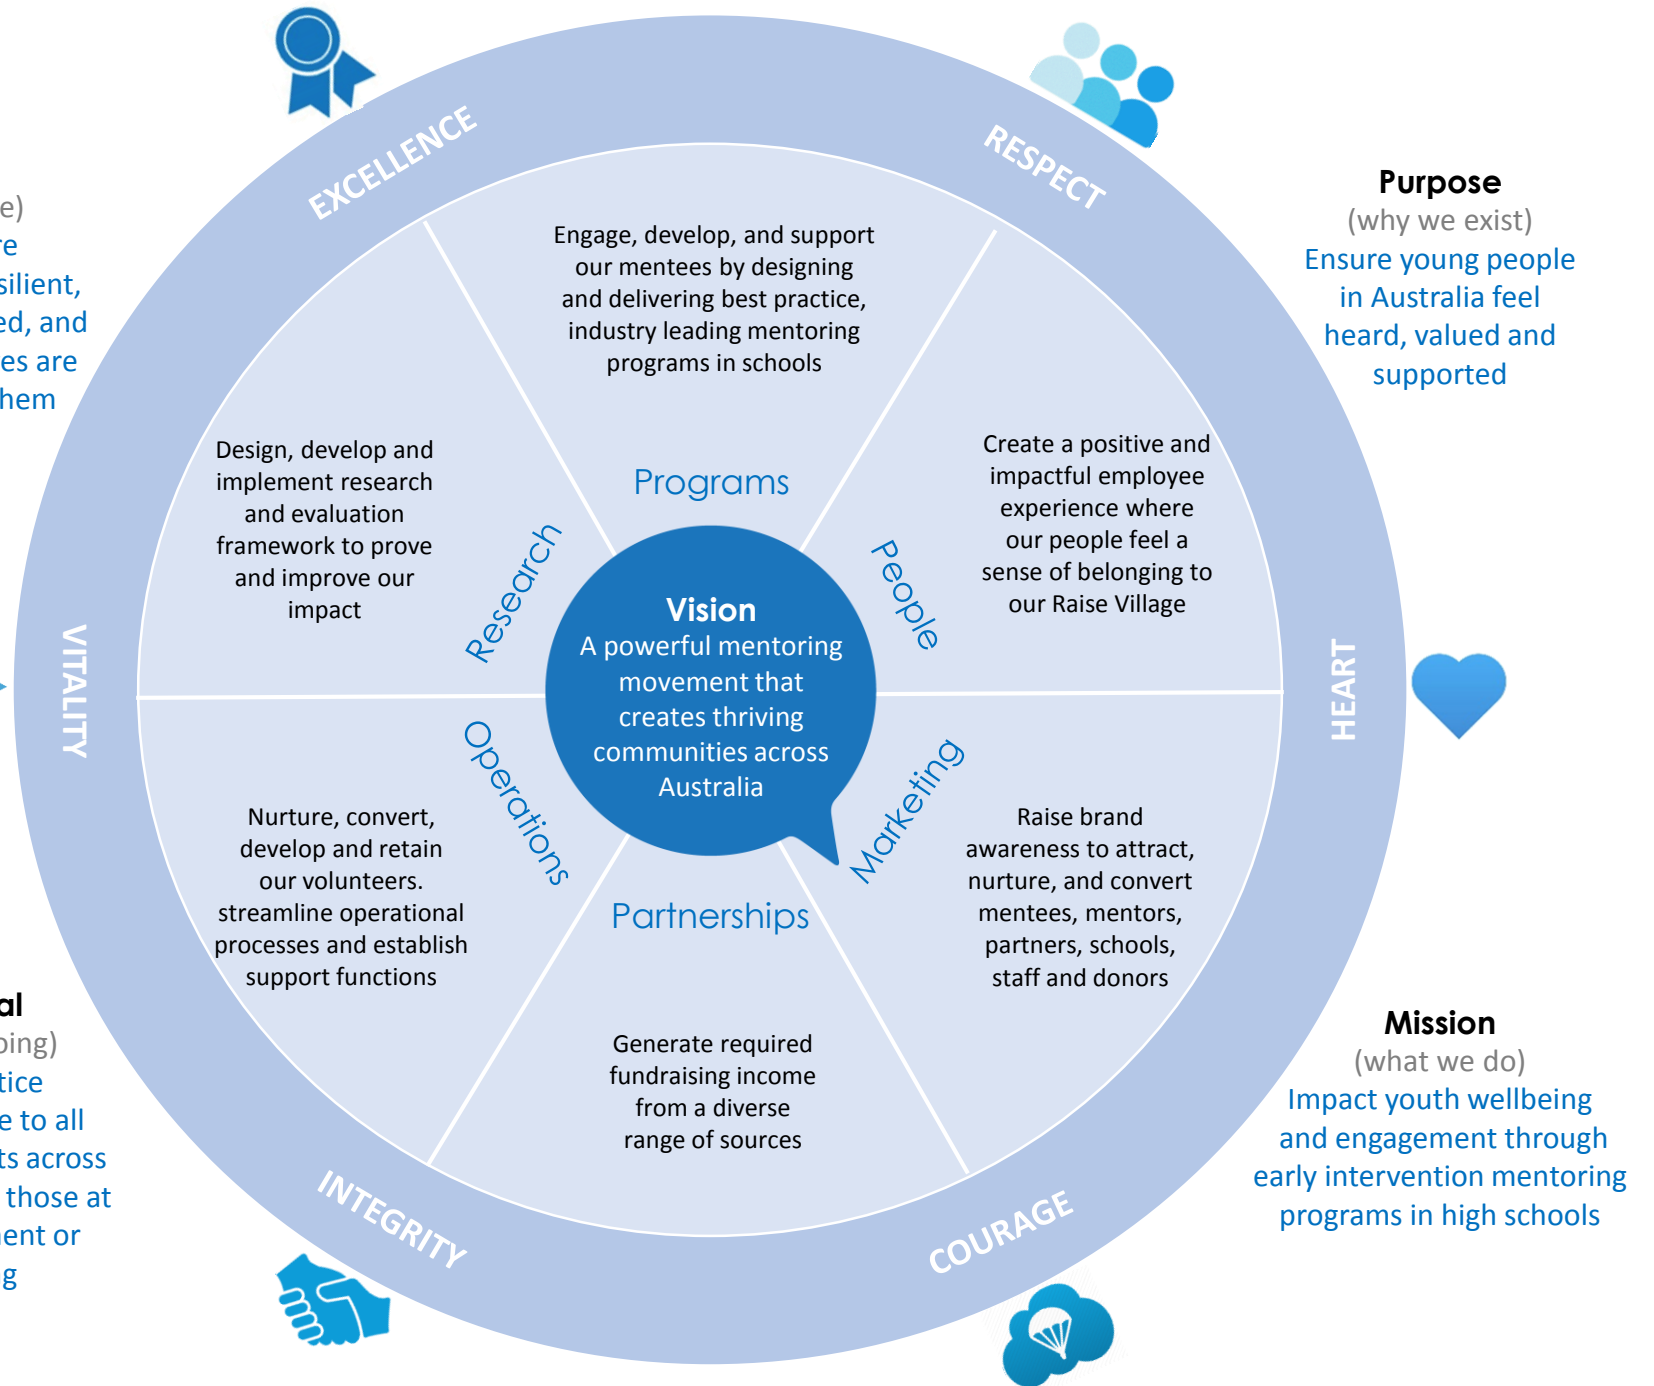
e)
re
silient,
ed, and
es are
hem

al
bing)
tice
e to all
ts across
those at
ent or
g

EXCELLENCE

RESPECT

Purpose
(why we exist)
Ensure young people in Australia feel heard, valued and supported

Engage, develop, and support our mentees by designing and delivering best practice, industry leading mentoring programs in schools

Programs

Design, develop and implement research and evaluation framework to prove and improve our impact

Research

Create a positive and impactful employee experience where our people feel a sense of belonging to our Raise Village

People

VITALITY

Vision
A powerful mentoring movement that creates thriving communities across Australia

HEART

Operations

Nurture, convert, develop and retain our volunteers. streamline operational processes and establish support functions

Marketing

Raise brand awareness to attract, nurture, and convert mentees, mentors, partners, schools, staff and donors

Partnerships

Generate required fundraising income from a diverse range of sources

Mission
(what we do)
Impact youth wellbeing and engagement through early intervention mentoring programs in high schools

INTEGRITY

COURAGE